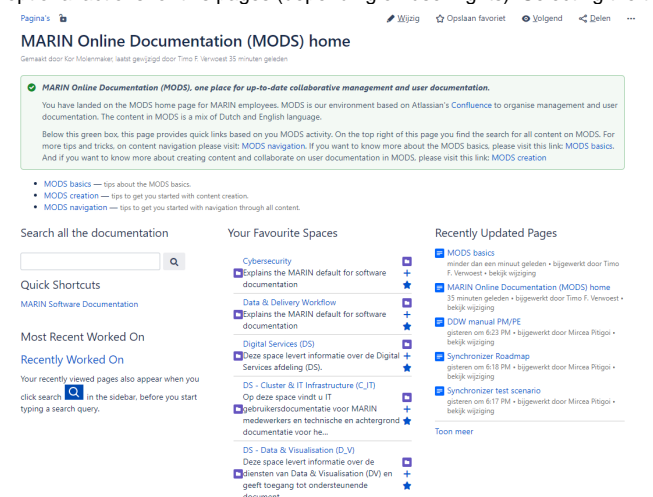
Pagina's

Wijzig | Opslaan favoriet | Volgend | Delen | ···

MARIN Online Documentation (MODS) home

Gemaakt door Kor Molenmaker, laatst gewijzigd door Timo F. Verwoest 35 minuten geleden

MARIN Online Documentation (MODS), one place for up-to-date collaborative management and user documentation.

You have landed on the MODS home page for MARIN employees. MODS is our environment based on Atlassian's Confluence to organise management and user documentation. The content in MODS is a mix of Dutch and English language.

Below this green box, this page provides quick links based on you MODS activity. On the top right of this page you find the search for all content on MODS. For more tips and tricks, on content navigation please visit: MODS navigation. If you want to know more about the MODS basics, please visit this link: MODS basics. And if you want to know more about creating content and collaborate on user documentation in MODS, please visit this link: MODS creation

- MODS basics — tips about the MODS basics.
- MODS creation — tips to get you started with content creation.
- MODS navigation — tips to get you started with navigation through all content.

Search all the documentation

Quick Shortcuts

MARIN Software Documentation

Most Recent Worked On

Recently Worked On

Your recently viewed pages also appear when you click search in the sidebar. before you start typing a search query.

Your Favourite Spaces

Cybersecurity
Explains the MARIN default for software documentation

Data & Delivery Workflow
Explains the MARIN default for software documentation

Digital Services (DS)
Deze space levert informatie over de Digital Services afdeling (DS).

DS - Cluster & IT Infrastructure (C_IT)
Op deze space vindt u IT gebruikersdocumentatie voor MARIN medewerkers en technische en achtergrond documentatie voor he...

DS - Data & Visualisation (D_V)
Deze space levert informatie over de diensten van Data & Visualisation (DV) en geeft toegang tot ondersteunende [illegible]

Recently Updated Pages

MODS basics
minder dan een minuut geleden • bijgewerkt door Timo F. Verwoest • bekijk wijziging

MARIN Online Documentation (MODS) home
35 minuten geleden • bijgewerkt door Timo F. Verwoest • bekijk wijziging

DDW manual PM/PE
gisteren om 6:23 PM • bijgewerkt door Mircea Pitigoi • bekijk wijziging

Synchronizer Roadmap
gisteren om 6:18 PM • bijgewerkt door Mircea Pitigoi • bekijk wijziging

Synchronizer test scenario
gisteren om 6:17 PM • bijgewerkt door Mircea Pitigoi • bekijk wijziging

Toon meer